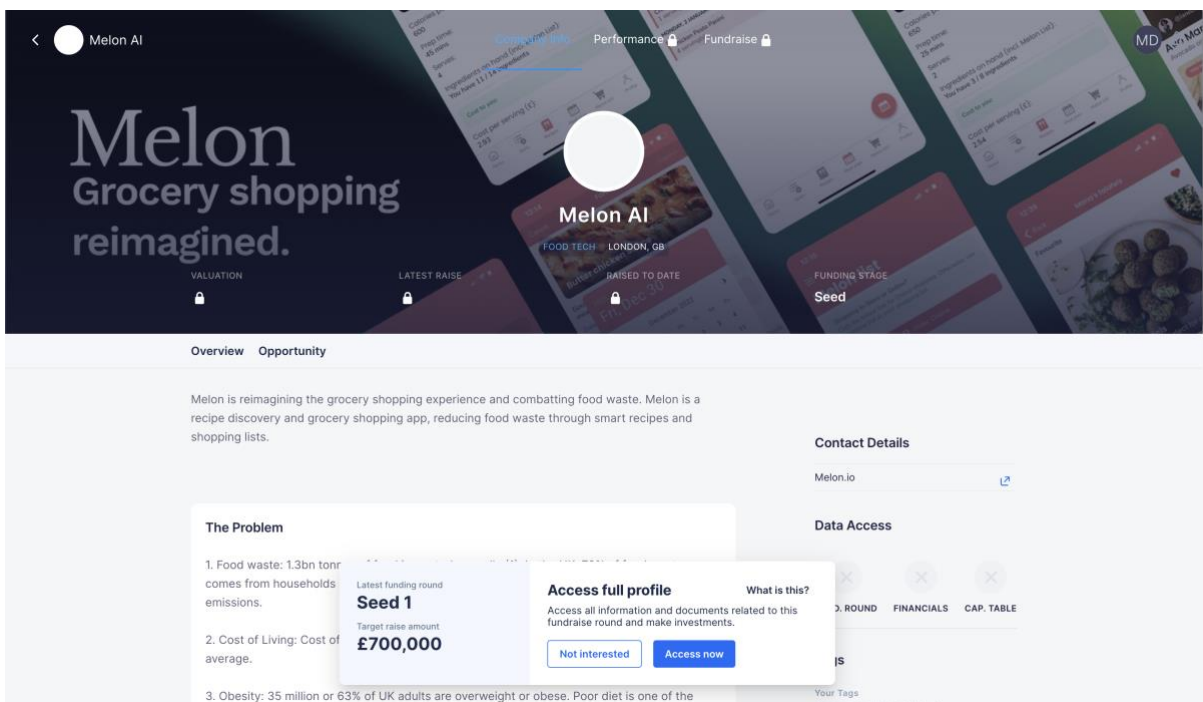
Melon AI

Company Info Performance Fundraise

MD

Melon
Grocery shopping reimagined.

Melon AI

FOOD TECH · LONDON, GB

VALUATION

LATEST RAISE

RAISED TO DATE

FUNDING STAGE
Seed

Overview Opportunity

Melon is reimagining the grocery shopping experience and combatting food waste. Melon is a recipe discovery and grocery shopping app, reducing food waste through smart recipes and shopping lists.

Contact Details

Melon.io

Data Access

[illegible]. ROUND FINANCIALS CAP. TABLE

The Problem

1. Food waste: 1.3bn tonn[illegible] comes from households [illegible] emissions.

2. Cost of Living: Cost of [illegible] average.

3. Obesity: 35 million or 63% of UK adults are overweight or obese. Poor diet is one of the

Latest funding round
Seed 1
Target raise amount
£700,000

Access full profile
What is this?
Access all information and documents related to this fundraise round and make investments.

Not interested
Access now

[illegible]gs
Your Tags